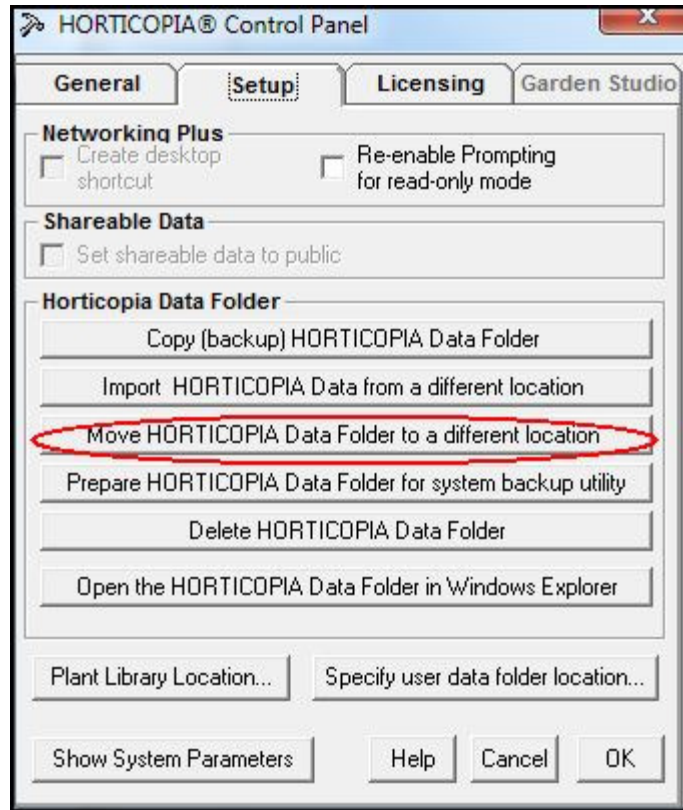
HORTICOPIA® Control Panel

General
Setup
Licensing
Garden Studio

Networking Plus
Create desktop shortcut
Re-enable Prompting for read-only mode

Shareable Data
Set shareable data to public

Horticopia Data Folder
Copy (backup) HORTICOPIA Data Folder
Import HORTICOPIA Data from a different location
Move HORTICOPIA Data Folder to a different location
Prepare HORTICOPIA Data Folder for system backup utility
Delete HORTICOPIA Data Folder
Open the HORTICOPIA Data Folder in Windows Explorer

Plant Library Location...
Specify user data folder location...

Show System Parameters
Help
Cancel
OK